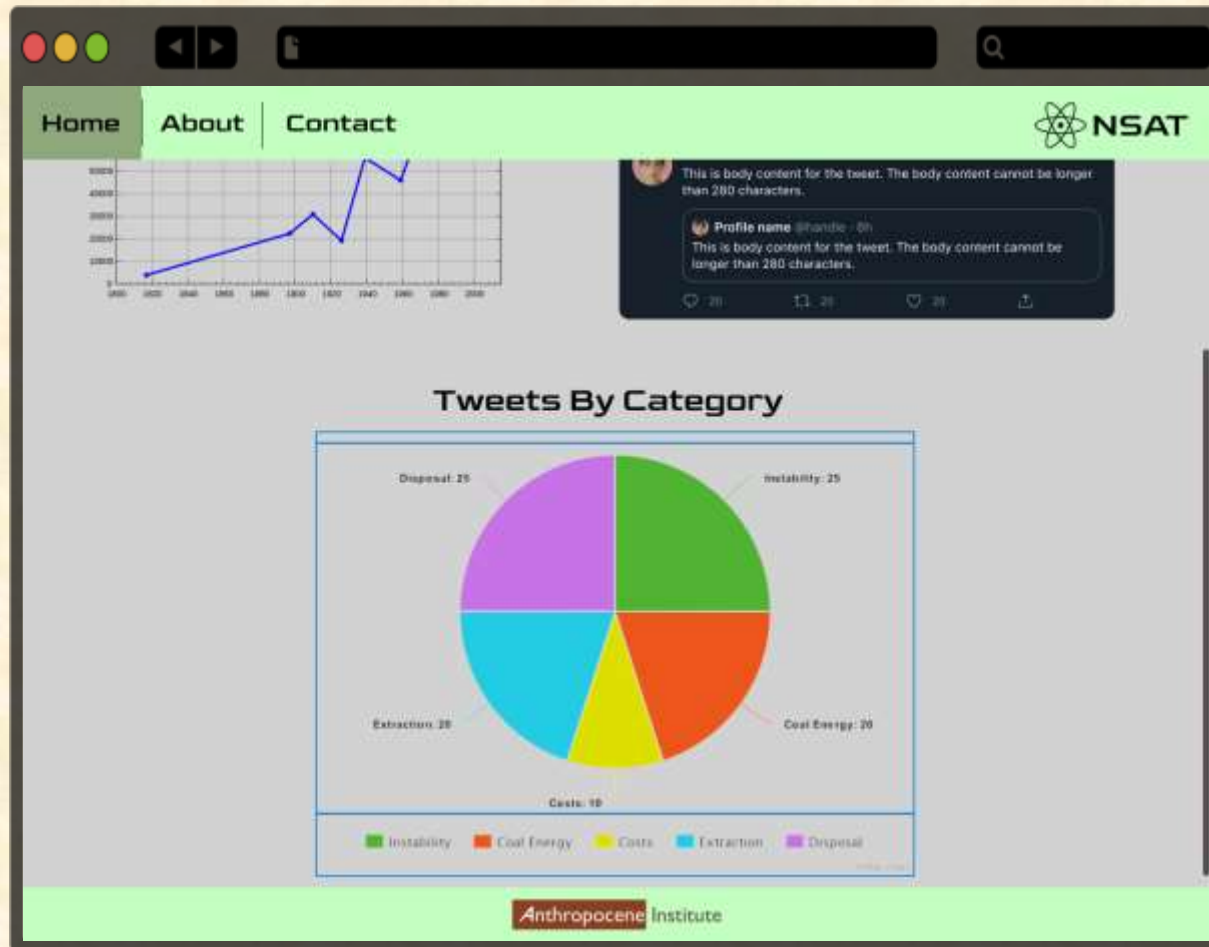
Home About Contact NSAT

This is body content for the tweet. The body content cannot be longer than 280 characters.

Profile name @handle · 8h
This is body content for the tweet. The body content cannot be longer than 280 characters.

20 20 20

Tweets By Category

Disposal: 25
Instability: 25
Extraction: 20
Coal Energy: 20
Costs: 10

Instability Coal Energy Costs Extraction Disposal

Anthropocene Institute